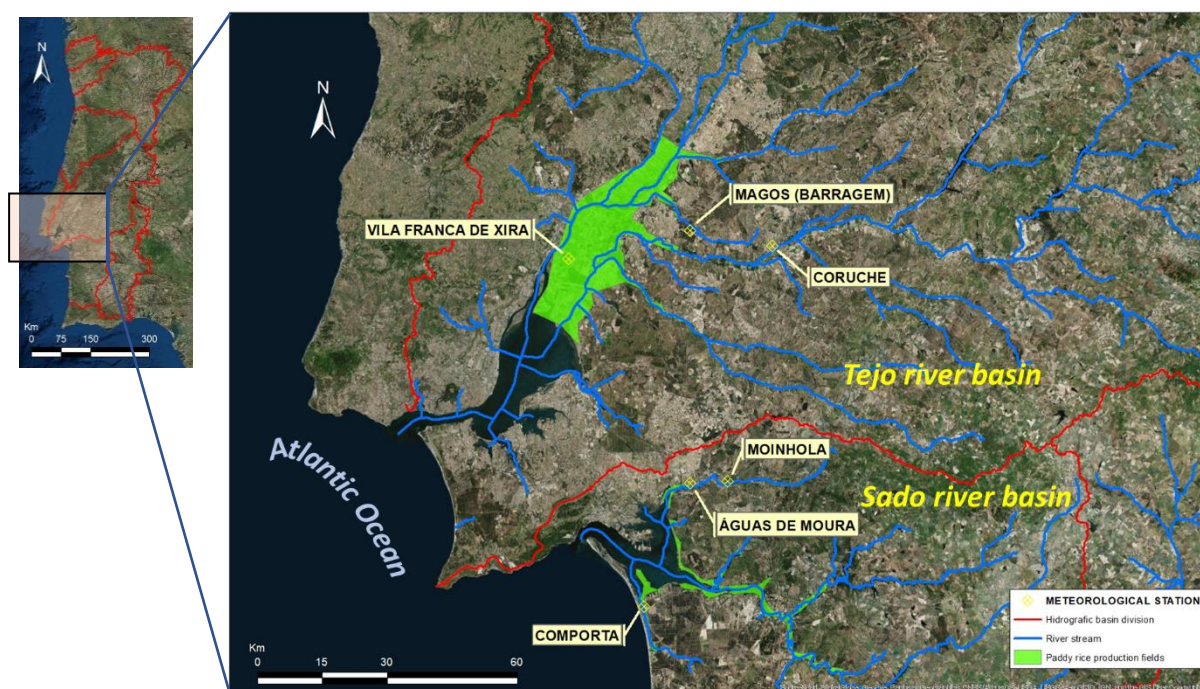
N

Km
0 75 150 300

N

MAGOS (BARRAGEM)

VILA FRANCA DE XIRA

CORUCHE

Tejo river basin

Atlantic Ocean

MOINHOLA

Sado river basin

ÁGUAS DE MOURA

COMPORTA

Km
0 15 30 60

METEOROLOGICAL STATION
Hidrografic basin division
River stream
Paddy rice production fields